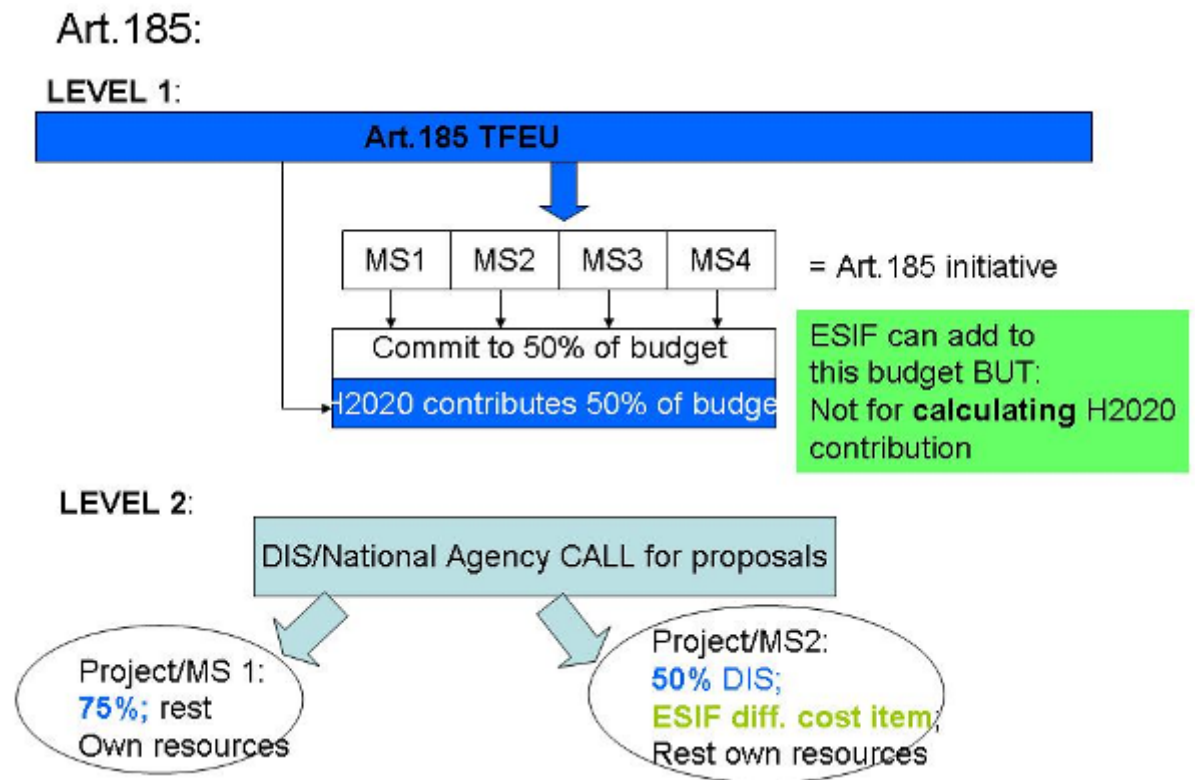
Art.185:

LEVEL 1:

Art.185 TFEU

| MS1 | MS2 | MS3 | MS4 |
|---|---|---|---|

= Art.185 initiative

Commit to 50% of budget

H2020 contributes 50% of budge

ESIF can add to this budget BUT: Not for **calculating** H2020 contribution

LEVEL 2:

DIS/National Agency CALL for proposals

Project/MS 1: **75%;** rest Own resources

Project/MS2: **50%** DIS; **ESIF diff. cost item**; Rest own resources